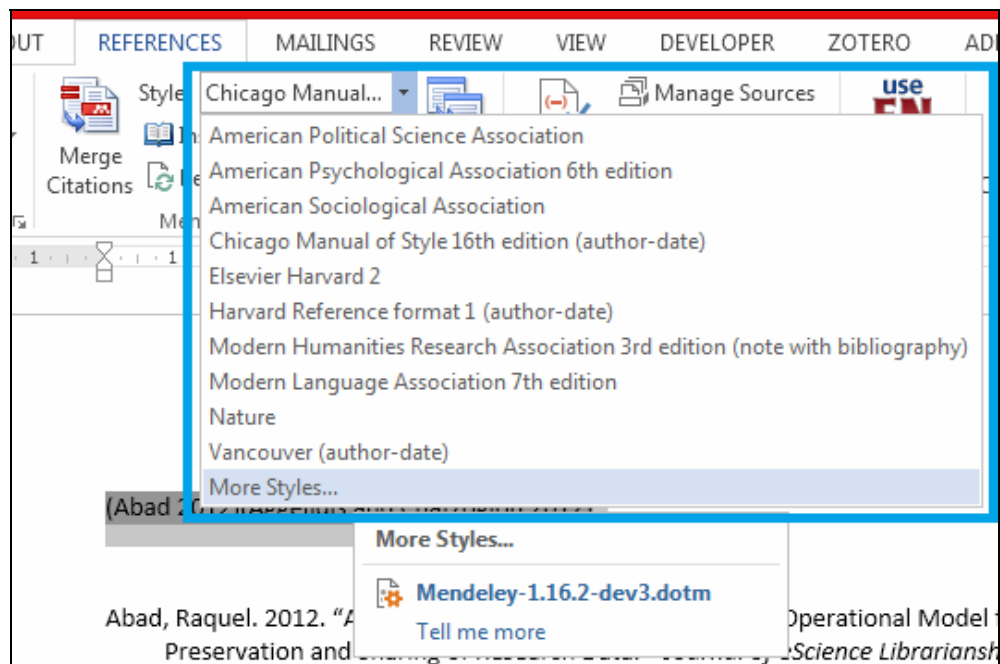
OUT REFERENCES MAILINGS REVIEW VIEW DEVELOPER ZOTERO AD

Merge Citations

Style Chicago Manual...

Manage Sources

use

American Political Science Association
American Psychological Association 6th edition
American Sociological Association
Chicago Manual of Style 16th edition (author-date)
Elsevier Harvard 2
Harvard Reference format 1 (author-date)
Modern Humanities Research Association 3rd edition (note with bibliography)
Modern Language Association 7th edition
Nature
Vancouver (author-date)
More Styles...

(Abad 2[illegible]

More Styles...

Mendeley-1.16.2-dev3.dotm
Tell me more

Abad, Raquel. 2012. "A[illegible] Operational Model f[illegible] Preservation and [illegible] eScience Librariansh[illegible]